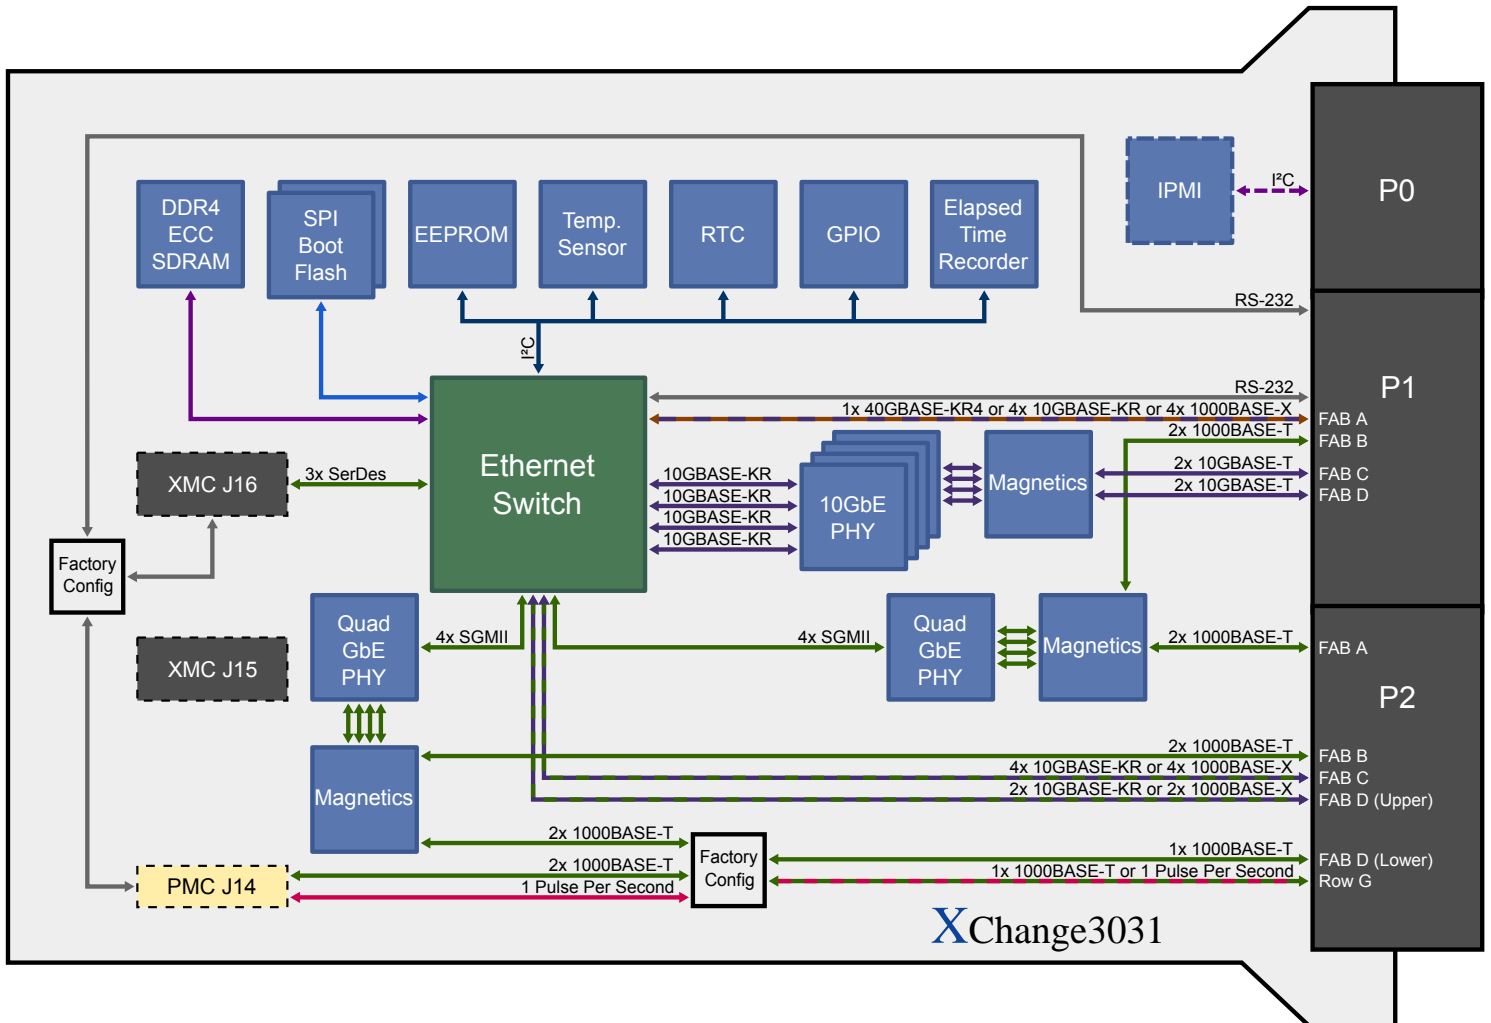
DDR4 ECC SDRAM

SPI Boot Flash

EEPROM

Temp. Sensor

RTC

GPIO

Elapsed Time Recorder

IPMI

I²C

P0

RS-232

I²C

Ethernet Switch

RS-232

P1

1x 40GBASE-KR4 or 4x 10GBASE-KR or 4x 1000BASE-X

FAB A

2x 1000BASE-T

FAB B

XMC J16

3x SerDes

10GBASE-KR

10GBASE-KR

10GBASE-KR

10GBASE-KR

10GbE PHY

Magnetics

2x 10GBASE-T

FAB C

2x 10GBASE-T

FAB D

Factory Config

XMC J15

Quad GbE PHY

4x SGMII

4x SGMII

Quad GbE PHY

Magnetics

2x 1000BASE-T

FAB A

P2

Magnetics

2x 1000BASE-T

FAB B

4x 10GBASE-KR or 4x 1000BASE-X

FAB C

2x 10GBASE-KR or 2x 1000BASE-X

FAB D (Upper)

2x 1000BASE-T

Factory Config

1x 1000BASE-T

FAB D (Lower)

PMC J14

2x 1000BASE-T

1 Pulse Per Second

1x 1000BASE-T or 1 Pulse Per Second

Row G

XChange3031